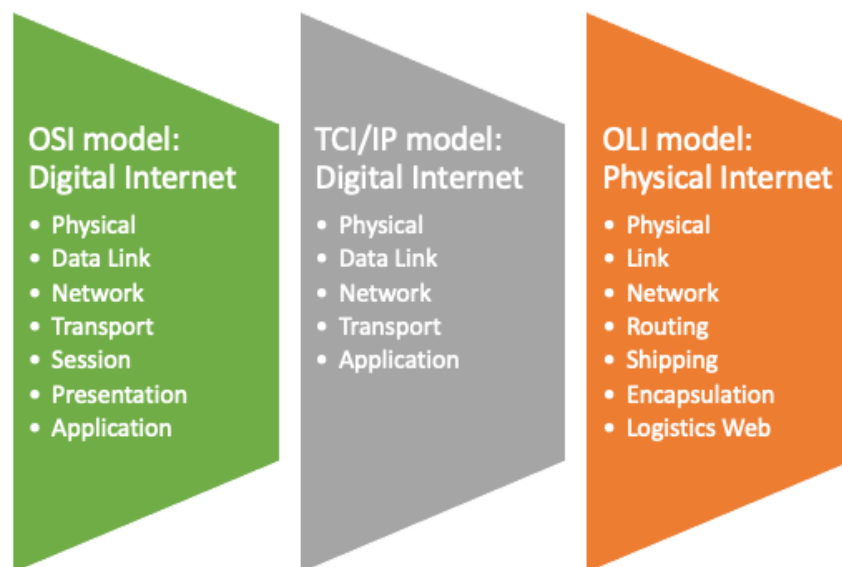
OSI model:
Digital Internet

- Physical
- Data Link
- Network
- Transport
- Session
- Presentation
- Application

TCI/IP model:
Digital Internet

- Physical
- Data Link
- Network
- Transport
- Application

OLI model:
Physical Internet

- Physical
- Link
- Network
- Routing
- Shipping
- Encapsulation
- Logistics Web